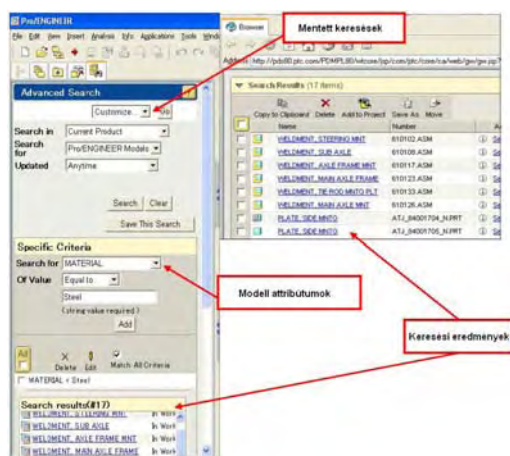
Pro/ENGINEER

File Edit View Insert Analysis Info Applications Tools Window

Browser

Mentett keresések

Address http://pdsl80.ptc.com/PDMPL80/wtcore/jsp/com/ptc/core/ca/web/gw/gw.jsp?

Advanced Search

Customize... Go

Search in Current Product

Search for Pro/ENGINEER Models

Updated Anytime

Search Clear

Save This Search

Search Results (17 items)

Copy to Clipboard Delete Add to Project Save As Move

| | Name | Number |
|---|---|---|
| | WELDMENT, STEERING MNT | 610102.ASM |
| | WELDMENT, SUB AXLE | 610108.ASM |
| | WELDMENT, AXLE FRAME MNT | 610117.ASM |
| | WELDMENT, MAIN AXLE FRAME | 610123.ASM |
| | WELDMENT, TIE ROD MNTG PLT | 610133.ASM |
| | WELDMENT, MAIN AXLE MNT | 610126.ASM |
| | PLATE, SIDE MNTG | ATJ_84001704_N.PRT |
| | PLATE, SIDE MNTG | ATJ_84001705_N.PRT |

Specific Criteria

Search for MATERIAL

Of Value Equal to

Steel

(string value required)

Add

Modell attribútumok

Keresési eredmények

All

Delete Edit Match All Criteria

MATERIAL = Steel

Search results(#17)

WELDMENT, STEERING MNT In Work
WELDMENT, SUB AXLE In Work
WELDMENT, AXLE FRAME MNT In Work
WELDMENT, MAIN AXLE FRAME In Work